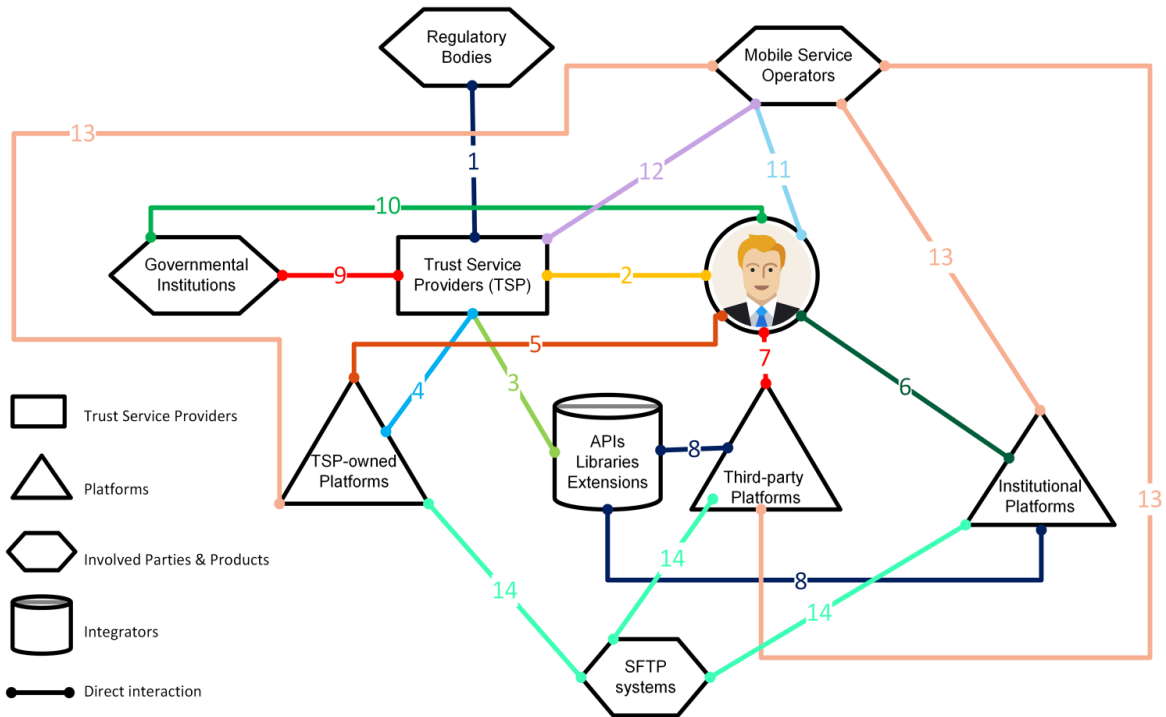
Regulatory Bodies

Mobile Service Operators

13

1

12

11

10

Governmental Institutions

9

Trust Service Providers (TSP)

2

13

5

7

4

3

6

TSP-owned Platforms

APIs Libraries Extensions

8

Third-party Platforms

Institutional Platforms

13

14

8

14

14

SFTP systems

Trust Service Providers

Platforms

Involved Parties & Products

Integrators

Direct interaction